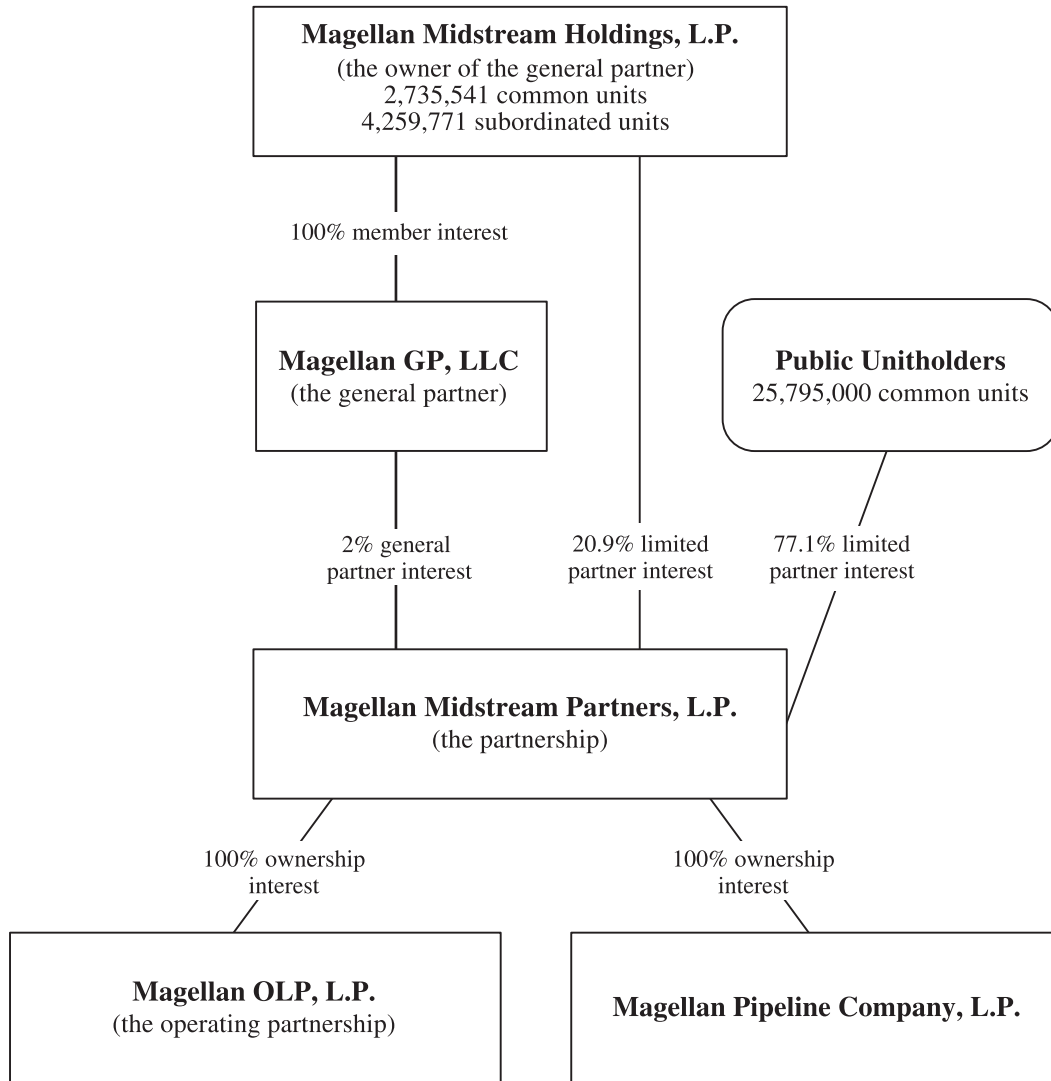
Magellan Midstream Holdings, L.P.
(the owner of the general partner)
2,735,541 common units
4,259,771 subordinated units

100% member interest

Magellan GP, LLC
(the general partner)

Public Unitholders
25,795,000 common units

2% general partner interest

20.9% limited partner interest

77.1% limited partner interest

Magellan Midstream Partners, L.P.
(the partnership)

100% ownership interest

100% ownership interest

Magellan OLP, L.P.
(the operating partnership)

Magellan Pipeline Company, L.P.